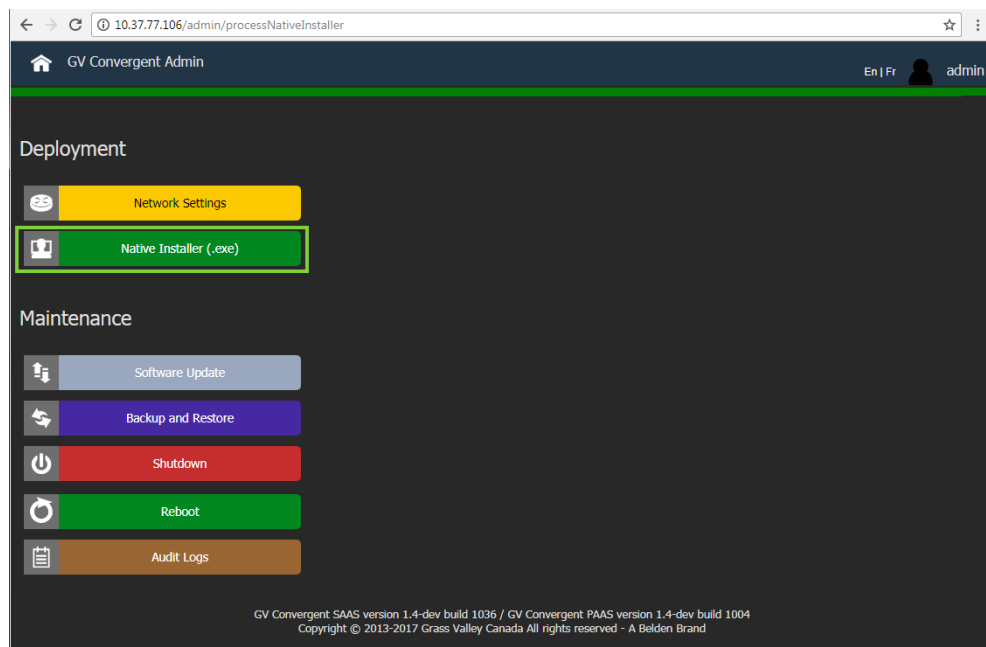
10.37.77.106/admin/processNativeInstaller

GV Convergent Admin

En | Fr admin

Deployment

Network Settings

Native Installer (.exe)

Maintenance

Software Update

Backup and Restore

Shutdown

Reboot

Audit Logs

GV Convergent SAAS version 1.4-dev build 1036 / GV Convergent PAAS version 1.4-dev build 1004
Copyright © 2013-2017 Grass Valley Canada All rights reserved - A Belden Brand